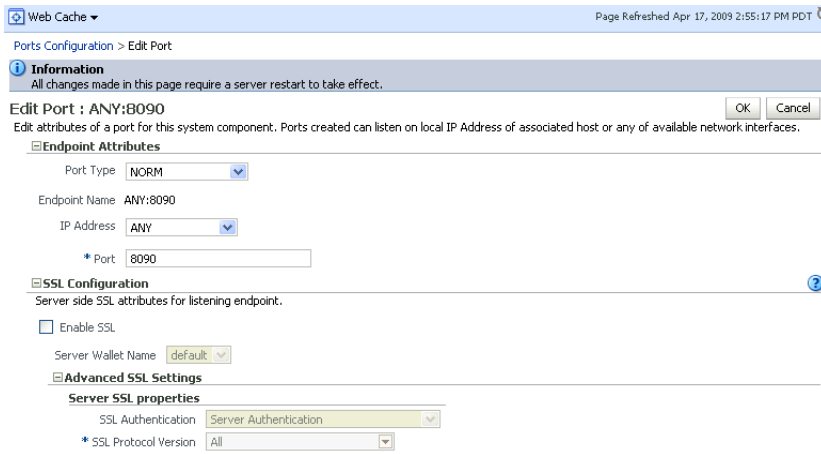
Web Cache ▾

Page Refreshed Apr 17, 2009 2:55:17 PM PDT

Ports Configuration > Edit Port

Information
All changes made in this page require a server restart to take effect.

Edit Port : ANY:8090

OK Cancel

Edit attributes of a port for this system component. Ports created can listen on local IP Address of associated host or any of available network interfaces.

Endpoint Attributes

Port Type NORM

Endpoint Name ANY:8090

IP Address ANY

* Port 8090

SSL Configuration

Server side SSL attributes for listening endpoint.

Enable SSL

Server Wallet Name default

Advanced SSL Settings

Server SSL properties

SSL Authentication Server Authentication

* SSL Protocol Version All